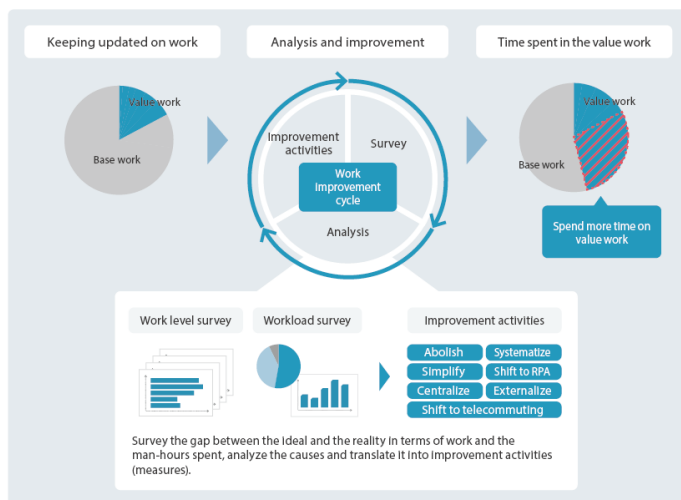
Keeping updated on work

Analysis and improvement

Time spent in the value work

Value work

Base work

Improvement activities

Survey

Work improvement cycle

Analysis

Value work

Base work

Spend more time on value work

Work level survey

Workload survey

Improvement activities

Abolish

Systematize

Simplify

Shift to RPA

Centralize

Externalize

Shift to telecommuting

Survey the gap between the ideal and the reality in terms of work and the man-hours spent, analyze the causes and translate it into improvement activities (measures).